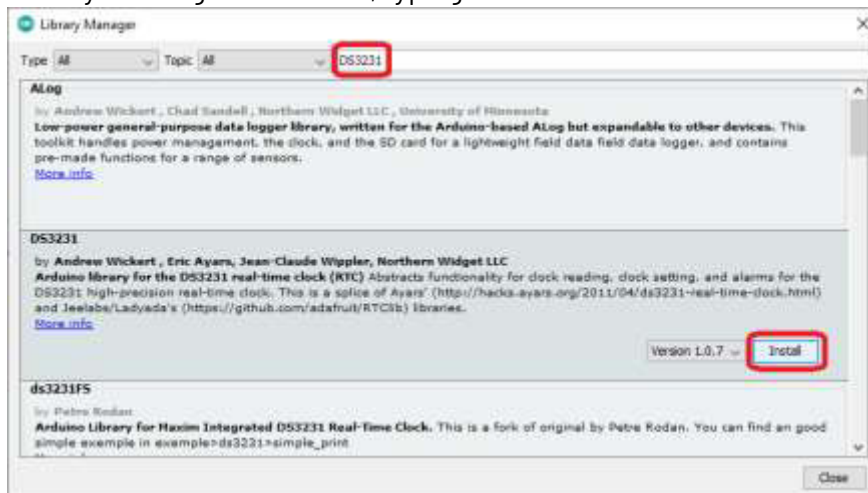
Library Manager

Type All Topic All DS3231

ALog
by Andrew Wickert , Chad Sandell , Northern Widget LLC , University of Minnesota
Low-power general-purpose data logger library, written for the Arduino-based ALog but expandable to other devices. This toolkit handles power management, the clock, and the SD card for a lightweight field data field data logger, and contains pre-made functions for a range of sensors.
More info

DS3231
by Andrew Wickert , Eric Ayars, Jean-Claude Wippler, Northern Widget LLC
Arduino library for the DS3231 real-time clock (RTC) Abstracts functionality for clock reading, clock setting, and alarms for the DS3231 high-precision real-time clock. This is a splice of Ayars' (http://hacks.ayars.org/2011/04/ds3231-real-time-clock.html) and Jeelabs/Ladyada's (https://github.com/adafruit/RTClib) libraries.
More info

Version 1.0.7 Install

ds3231FS
by Petre Rodan
Arduino Library for Maxim Integrated DS3231 Real-Time Clock. This is a fork of original by Petre Rodan. You can find an good simple exemple in exemple>ds3231>simple_print
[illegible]

Close